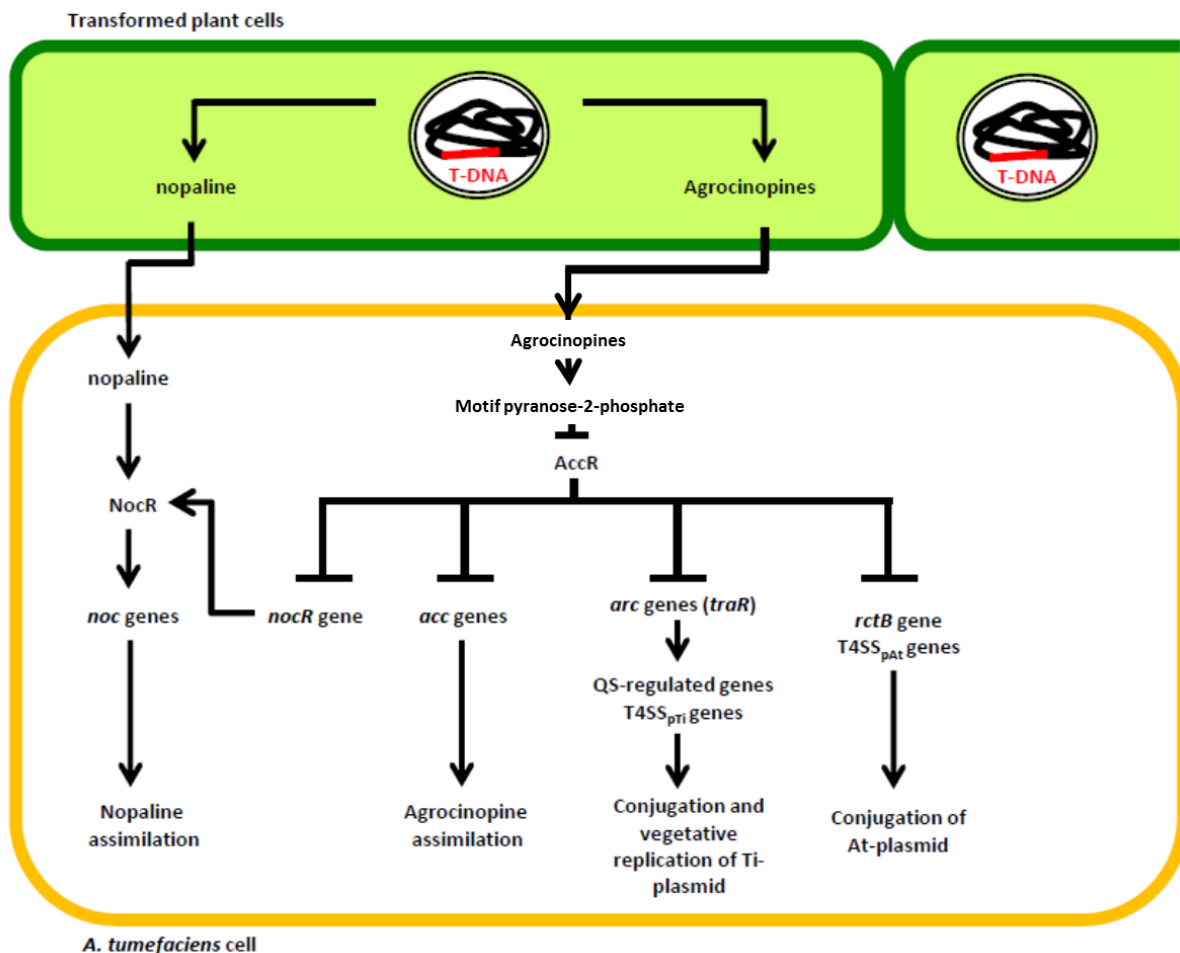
Transformed plant cells

T-DNA

T-DNA

nopaline

Agrocinopines

Agrocinopines

Motif pyranose-2-phosphate

AccR

nopaline

NocR

*noc* genes

*nocR* gene

*acc* genes

*arc* genes (*traR*)

*rctB* gene
T4SS$_{pAt}$ genes

QS-regulated genes
T4SS$_{pTi}$ genes

Nopaline assimilation

Agrocinopine assimilation

Conjugation and vegetative replication of Ti-plasmid

Conjugation of At-plasmid

*A. tumefaciens* cell